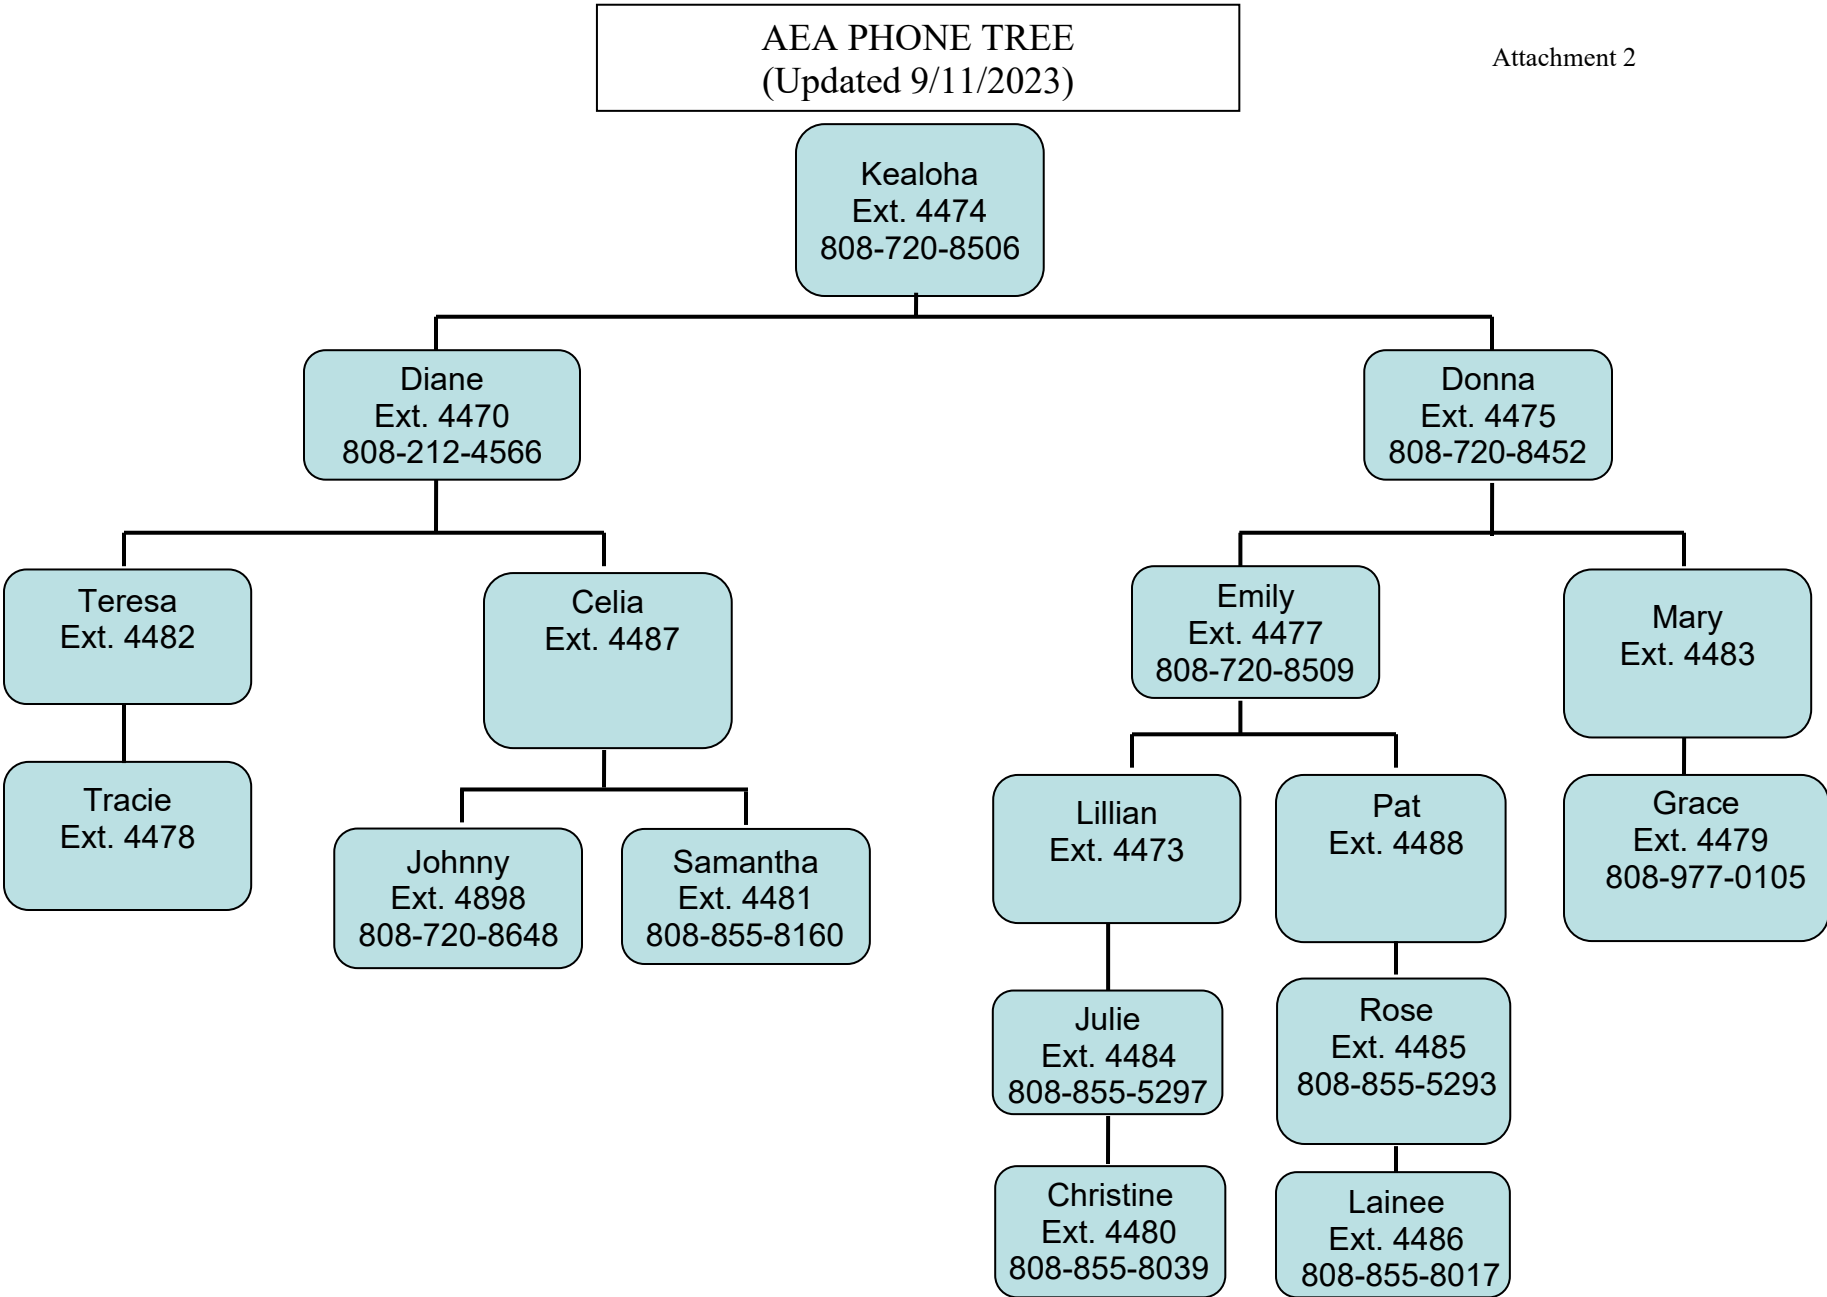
AEA PHONE TREE
(Updated 9/11/2023)

Attachment 2

Kealoha
Ext. 4474
808-720-8506

Diane
Ext. 4470
808-212-4566

Donna
Ext. 4475
808-720-8452

Teresa
Ext. 4482

Celia
Ext. 4487

Emily
Ext. 4477
808-720-8509

Mary
Ext. 4483

Tracie
Ext. 4478

Johnny
Ext. 4898
808-720-8648

Samantha
Ext. 4481
808-855-8160

Lillian
Ext. 4473

Pat
Ext. 4488

Grace
Ext. 4479
808-977-0105

Julie
Ext. 4484
808-855-5297

Rose
Ext. 4485
808-855-5293

Christine
Ext. 4480
808-855-8039

Lainee
Ext. 4486
808-855-8017